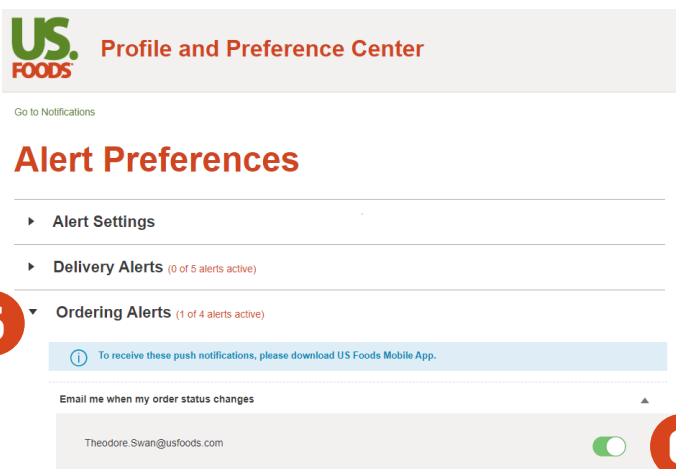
US. FOODS

Profile and Preference Center

Go to Notifications

Alert Preferences

Alert Settings

Delivery Alerts (0 of 5 alerts active)

Ordering Alerts (1 of 4 alerts active)

To receive these push notifications, please download US Foods Mobile App.

Email me when my order status changes

Theodore.Swan@usfoods.com